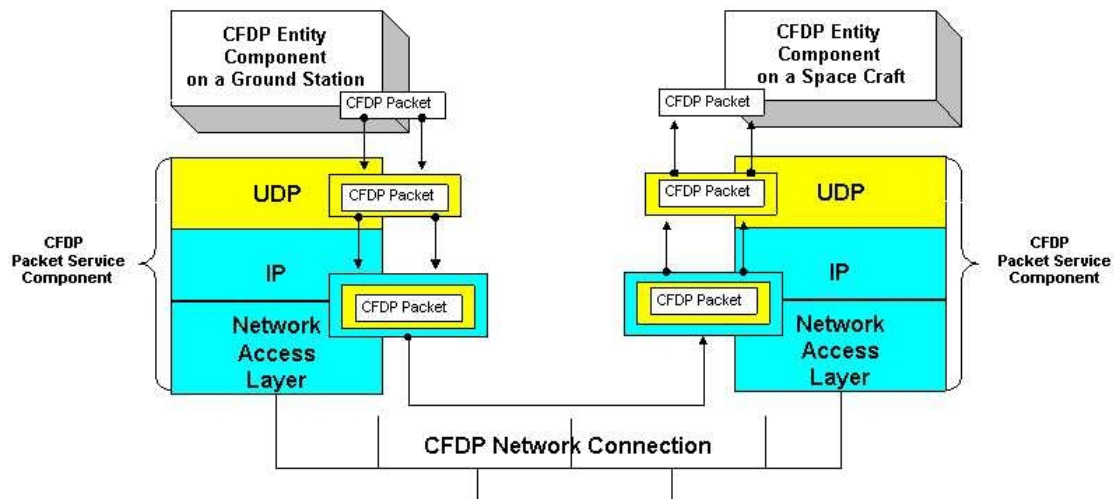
CFDP Entity Component on a Ground Station

CFDP Packet

CFDP Entity Component on a Space Craft

CFDP Packet

UDP

CFDP Packet

CFDP Packet

UDP

CFDP Packet Service Component

IP

CFDP Packet

CFDP Packet

IP

CFDP Packet Service Component

Network Access Layer

Network Access Layer

CFDP Network Connection